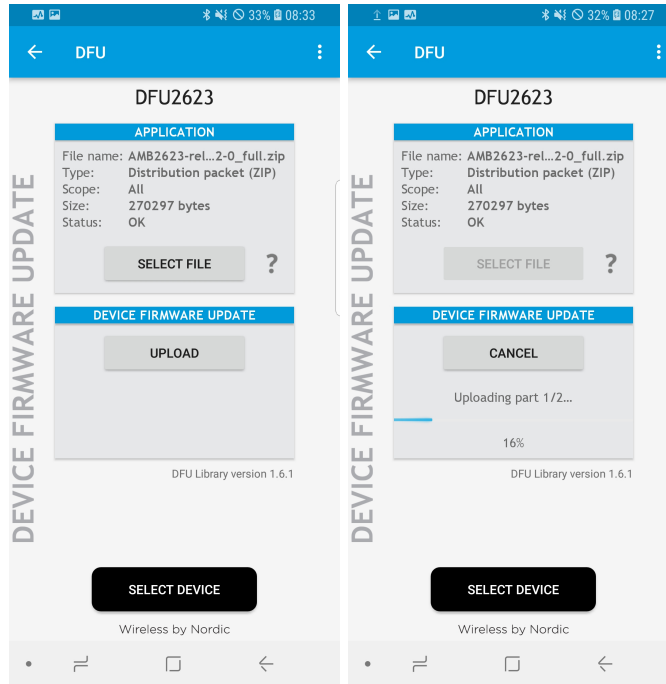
33% 08:33

DFU

DFU2623

DEVICE FIRMWARE UPDATE

APPLICATION

File name: AMB2623-rel...2-0_full.zip
Type: Distribution packet (ZIP)
Scope: All
Size: 270297 bytes
Status: OK

SELECT FILE

?

DEVICE FIRMWARE UPDATE

UPLOAD

DFU Library version 1.6.1

SELECT DEVICE

Wireless by Nordic

32% 08:27

DFU

DFU2623

DEVICE FIRMWARE UPDATE

APPLICATION

File name: AMB2623-rel...2-0_full.zip
Type: Distribution packet (ZIP)
Scope: All
Size: 270297 bytes
Status: OK

SELECT FILE

?

DEVICE FIRMWARE UPDATE

CANCEL

Uploading part 1/2...

16%

DFU Library version 1.6.1

SELECT DEVICE

Wireless by Nordic